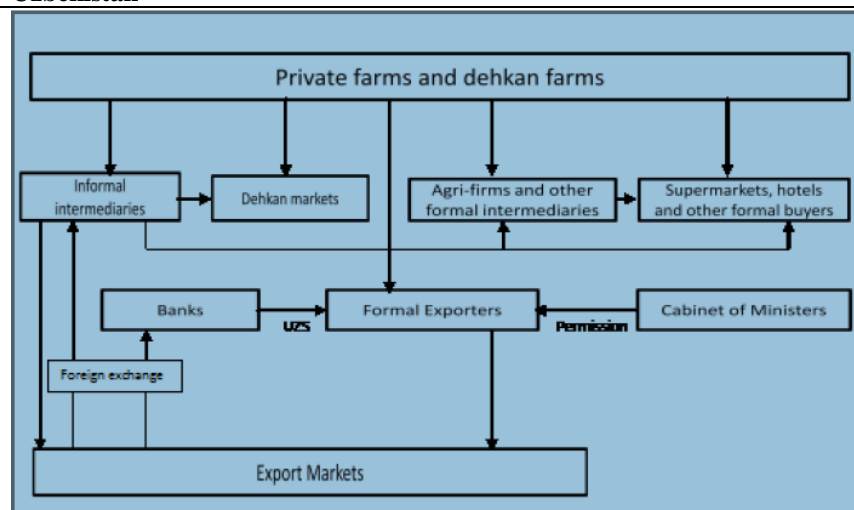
Uzbekistan

Private farms and dehkan farms

Informal intermediaries

Dehkan markets

Agri-firms and other formal intermediaries

Supermarkets, hotels and other formal buyers

Banks

UZS

Formal Exporters

Permission

Cabinet of Ministers

Foreign exchange

Export Markets